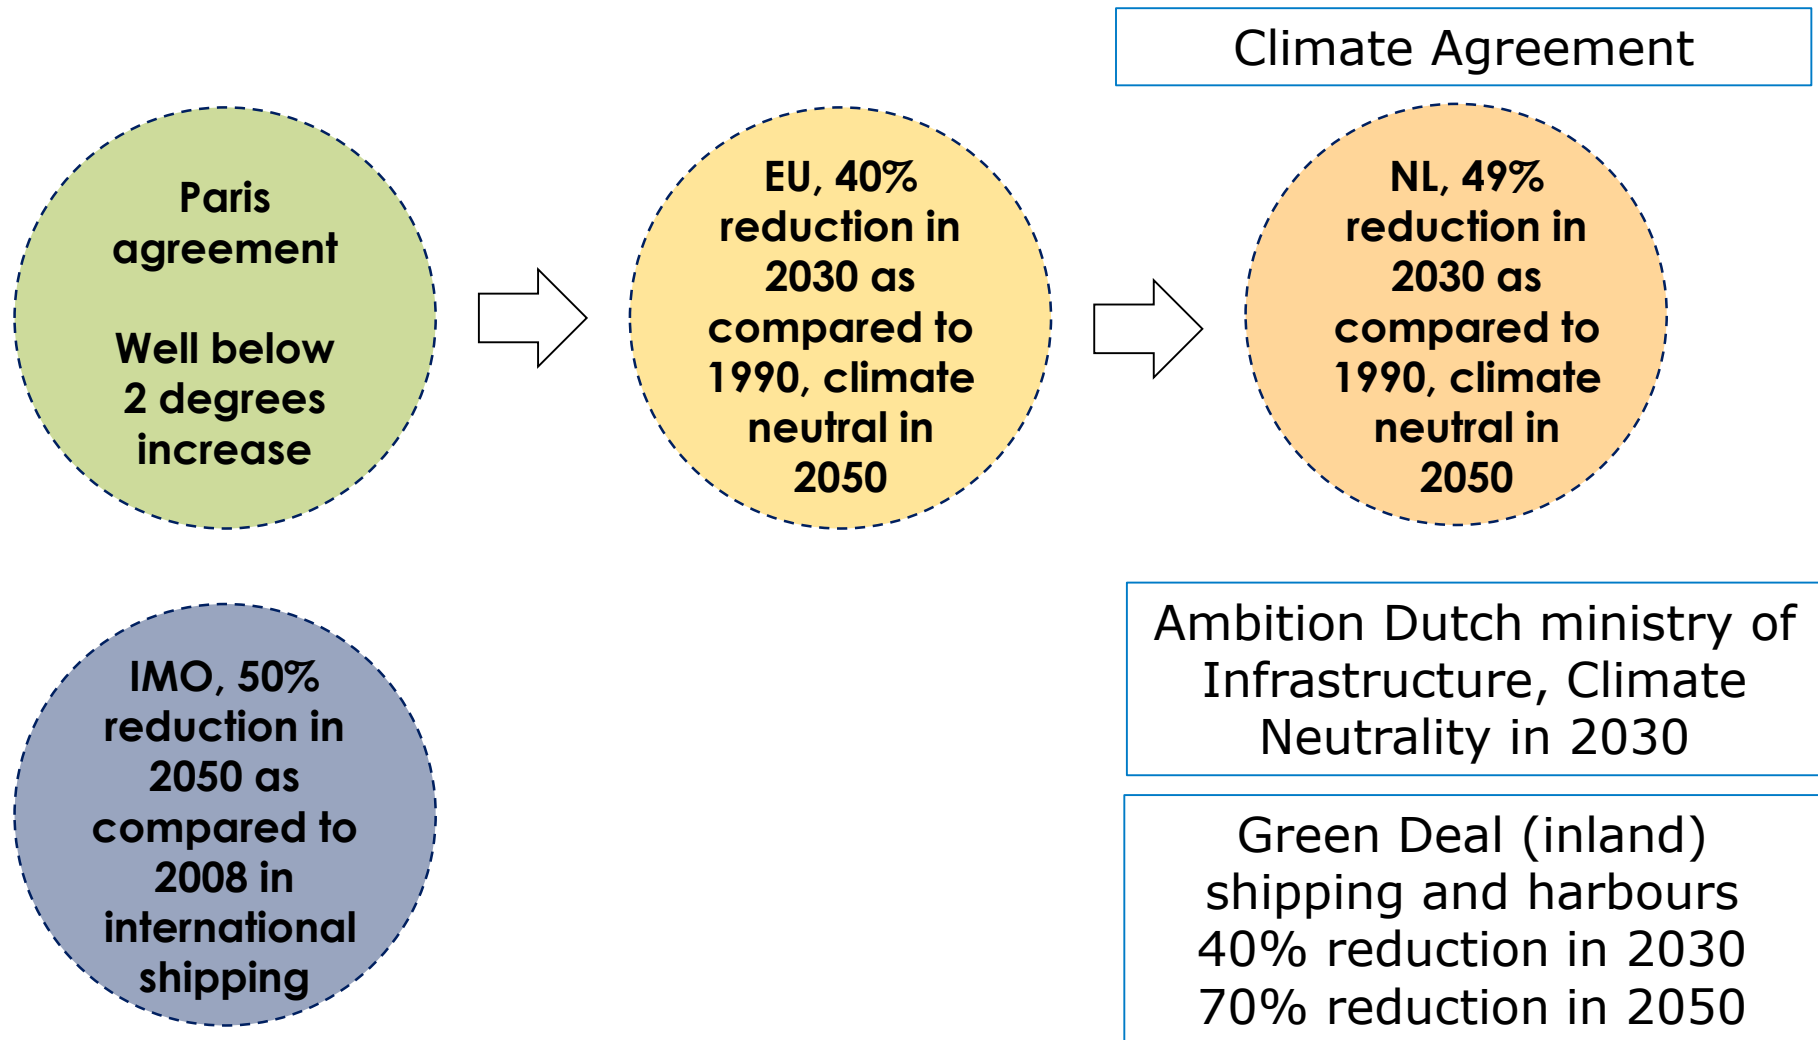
Climate Agreement

Paris agreement

Well below 2 degrees increase

EU, 40% reduction in 2030 as compared to 1990, climate neutral in 2050

NL, 49% reduction in 2030 as compared to 1990, climate neutral in 2050

IMO, 50% reduction in 2050 as compared to 2008 in international shipping

Ambition Dutch ministry of Infrastructure, Climate Neutrality in 2030

Green Deal (inland) shipping and harbours 40% reduction in 2030 70% reduction in 2050